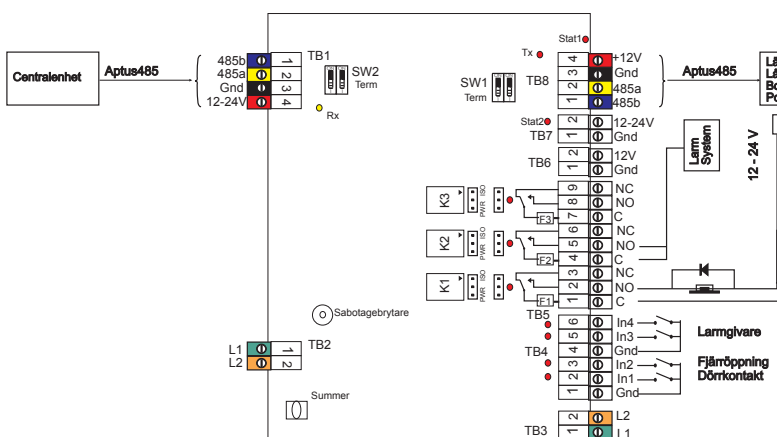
Centralenhet

Aptus485

485b
485a
Gnd
12-24V

1
2
3
4

TB1

SW2
Term

Rx

Stat1

Tx

SW1
Term

TB8

4
3
2
1

+12V
Gnd
485a
485b

Aptus485

Lå
Lå
Bo
Po

Stat2

TB7

2
1

12-24V
Gnd

Larm
System

12 - 24 V

TB6

2
1

12V
Gnd

K3

PWR ISO

9
8
7

NC
NO
C

F3

K2

PWR ISO

6
5
4

NC
NO
C

F2

K1

PWR ISO

3
2
1

NC
NO
C

F1

Sabotagebrytare

TB5

6
5

In4
In3

Larmgivare

TB4

4
3
2
1

Gnd
In2
In1
Gnd

Fjärröppning
Dörrkontakt

L1
L2

1
2

TB2

Summer

TB3

2
1

L2
L1